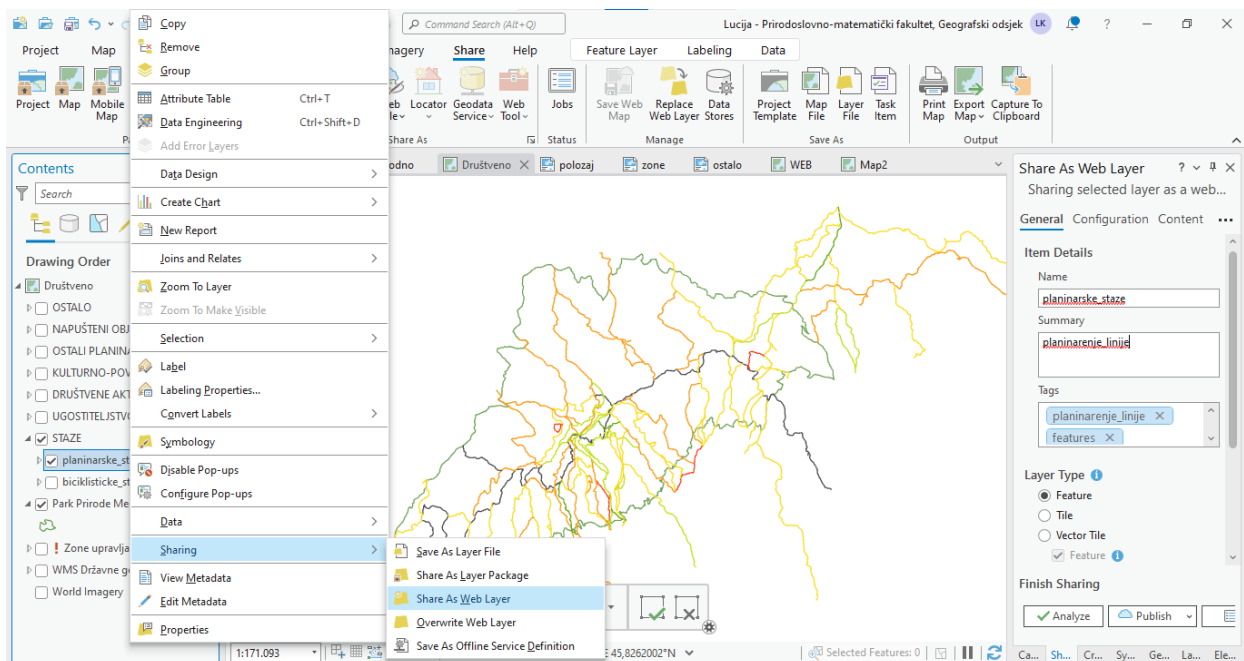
Command Search (Alt+Q)

Lucija - Prirodoslovno-matematički fakultet, Geografski odsjek LK

Project Map Imagery Share Help Feature Layer Labeling Data

Project Map Mobile Map

Web Locator Geodata Service Web Tool Jobs Save Web Map Replace Web Layer Data Stores Project Template Map File Layer File Task Item Print Map Export Map Capture To Clipboard

Share As Status Manage Save As Output

Copy
Remove
Group
Attribute Table Ctrl+T
Data Engineering Ctrl+Shift+D
Add Error Layers
Data Design
Create Chart
New Report
Joins and Relates
Zoom To Layer
Zoom To Make Visible
Selection
Label
Labeling Properties...
Convert Labels
Symbology
Disable Pop-ups
Configure Pop-ups
Data
Sharing
View Metadata
Edit Metadata
Properties

Save As Layer File
Save As Layer Package
Share As Web Layer
Overwrite Web Layer
Save As Offline Service Definition

Contents
Search
Drawing Order
Društveno
OSTALO
NAPUŠTENI OBJ
OSTALI PLANINA
KULTURNO-POV
DRUŠTVENE AKT
UGOSTITELJSTVO
STAZE
planinarske_st
biciklisticke_st
Park Prirode Me
Zone upravlja
WMS Državne g
World Imagery

odno Društveno polozaj zone ostalo WEB Map2

1:171.093 45,8262002°N Selected Features: 0

Share As Web Layer
Sharing selected layer as a web...
General Configuration Content
Item Details
Name
planinarske_staze
Summary
planinarenje_linije
Tags
planinarenje_linije
features
Layer Type
Feature
Tile
Vector Tile
Feature
Finish Sharing
Analyze Publish
Ca... Sh... Cr... Sy... Ge... La... Ele...